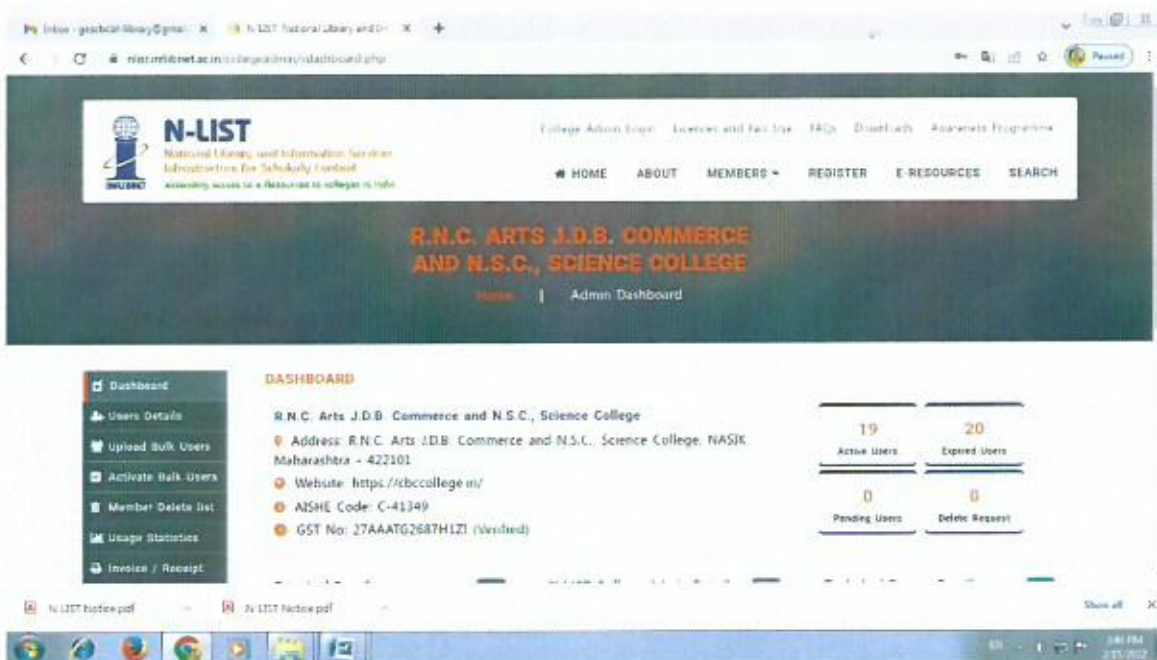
Inbox - gesbcol-library@gmail × N-LIST National Library and In × +

nlist.inflibnet.ac.in/collegeadmin/adashboard.php

Paused

N-LIST
National Library and Information Services Infrastructure for Scholarly Content
Extending access to e-Resources to colleges in India
INFLIBNET

College Admin Login Licenses and Fair Use FAQs Downloads Awareness Programme

HOME ABOUT MEMBERS REGISTER E-RESOURCES SEARCH

R.N.C. ARTS J.D.B. COMMERCE AND N.S.C., SCIENCE COLLEGE

Home | Admin Dashboard

Dashboard
Users Details
Upload Bulk Users
Activate Bulk Users
Member Delete list
Usage Statistics
Invoice / Receipt

DASHBOARD

R.N.C. Arts J.D.B. Commerce and N.S.C., Science College
Address: R.N.C. Arts J.D.B. Commerce and N.S.C., Science College, NASIK Maharashtra - 422101
Website: https://cbccollege.in/
AISHE Code: C-41349
GST No: 27AAATG2687H1Z1 (Verified)

| 19 | 20 |
|---|---|
| Active Users | Expired Users |
| 0 | 0 |
| Pending Users | Delete Request |

N-LIST Notice.pdf N-LIST Notice.pdf Show all